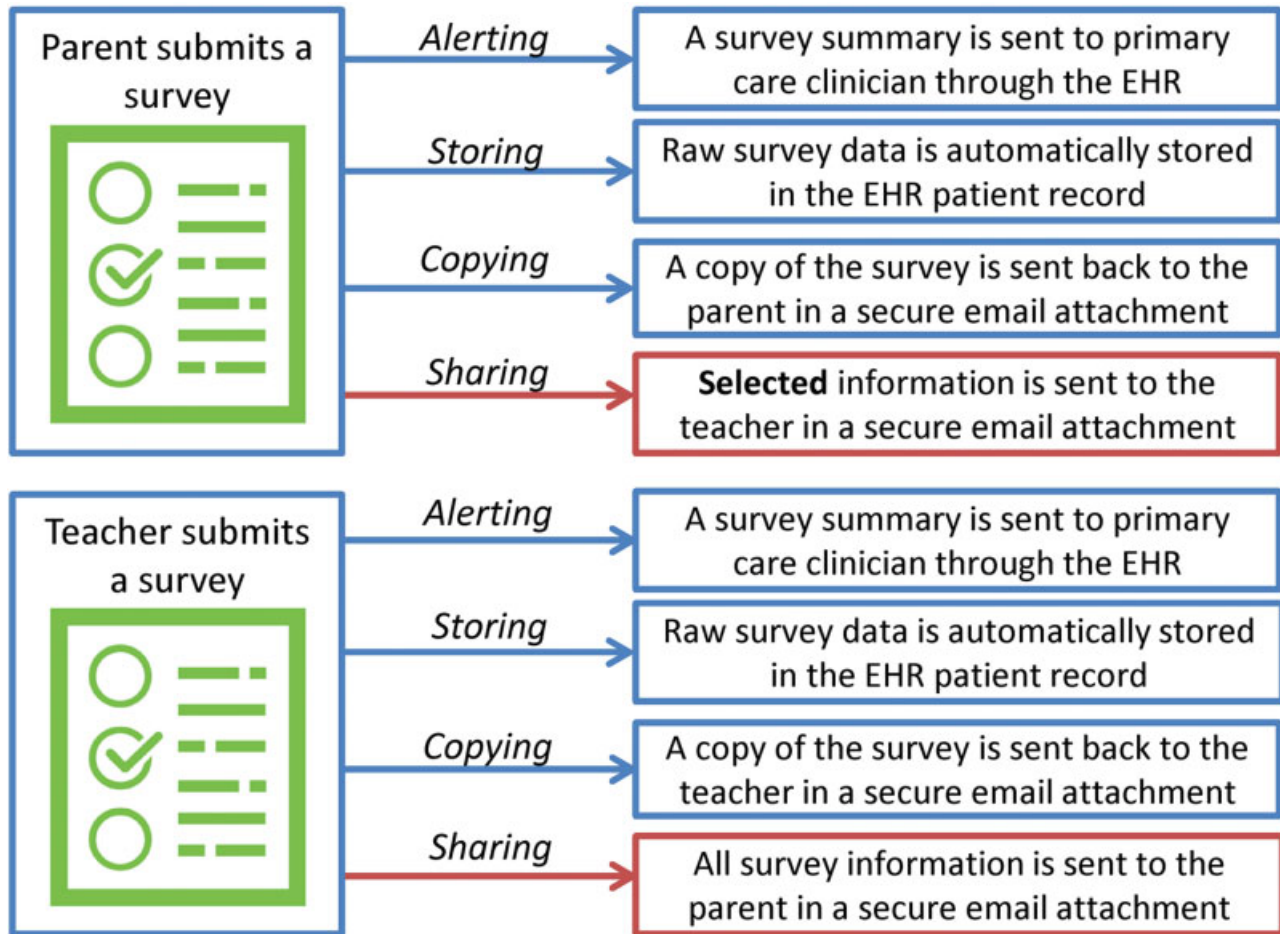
Parent submits a survey

*Alerting*
A survey summary is sent to primary care clinician through the EHR

*Storing*
Raw survey data is automatically stored in the EHR patient record

*Copying*
A copy of the survey is sent back to the parent in a secure email attachment

*Sharing*
**Selected** information is sent to the teacher in a secure email attachment

Teacher submits a survey

*Alerting*
A survey summary is sent to primary care clinician through the EHR

*Storing*
Raw survey data is automatically stored in the EHR patient record

*Copying*
A copy of the survey is sent back to the teacher in a secure email attachment

*Sharing*
All survey information is sent to the parent in a secure email attachment